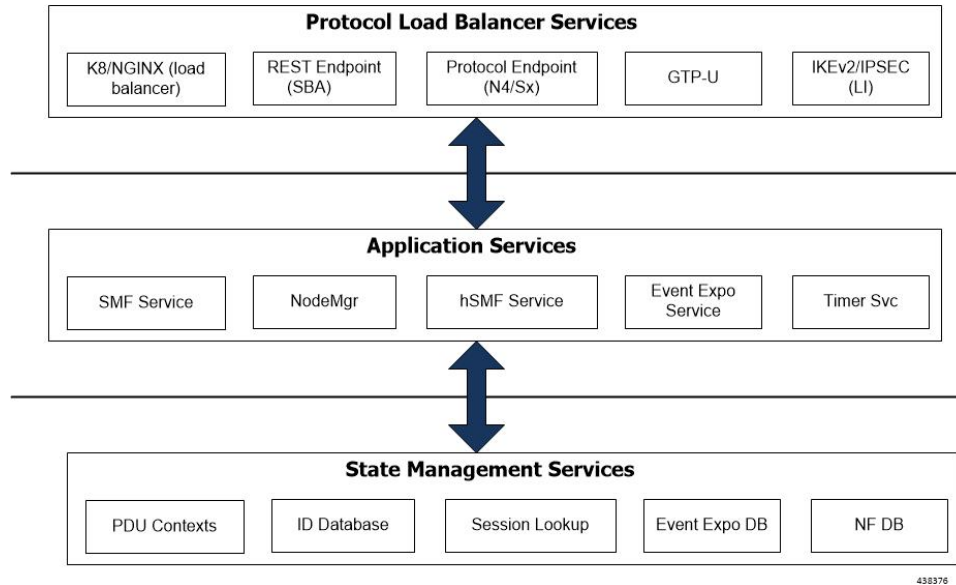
Protocol Load Balancer Services

K8/NGINX (load balancer)

REST Endpoint (SBA)

Protocol Endpoint (N4/Sx)

GTP-U

IKEv2/IPSEC (LI)

Application Services

SMF Service

NodeMgr

hSMF Service

Event Expo Service

Timer Svc

State Management Services

PDU Contexts

ID Database

Session Lookup

Event Expo DB

NF DB

438376